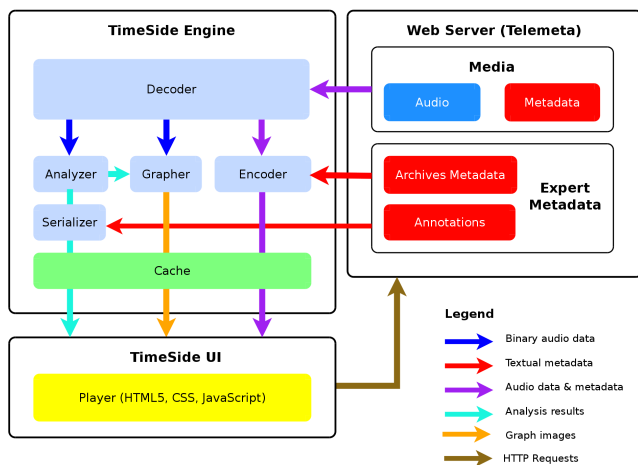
TimeSide Engine

Decoder

Analyzer

Grapher

Encoder

Serializer

Cache

Web Server (Telemeta)

Media

Audio

Metadata

Archives Metadata

Expert Metadata

Annotations

TimeSide UI

Player (HTML5, CSS, JavaScript)

Legend

Binary audio data

Textual metadata

Audio data & metadata

Analysis results

Graph images

HTTP Requests